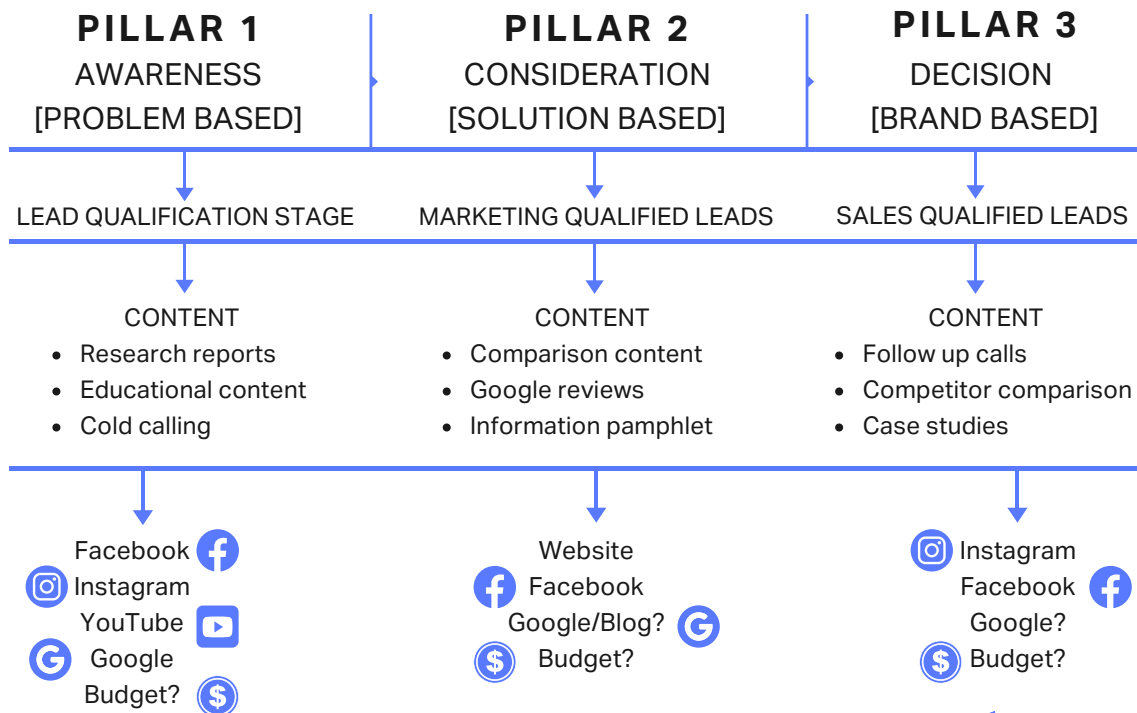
PILLAR 1
AWARENESS
[PROBLEM BASED]

PILLAR 2
CONSIDERATION
[SOLUTION BASED]

PILLAR 3
DECISION
[BRAND BASED]

LEAD QUALIFICATION STAGE

MARKETING QUALIFIED LEADS

SALES QUALIFIED LEADS

CONTENT
• Research reports
• Educational content
• Cold calling

CONTENT
• Comparison content
• Google reviews
• Information pamphlet

CONTENT
• Follow up calls
• Competitor comparison
• Case studies

Facebook
Instagram
YouTube
Google
Budget?

Website
Facebook
Google/Blog?
Budget?

Instagram
Facebook
Google?
Budget?